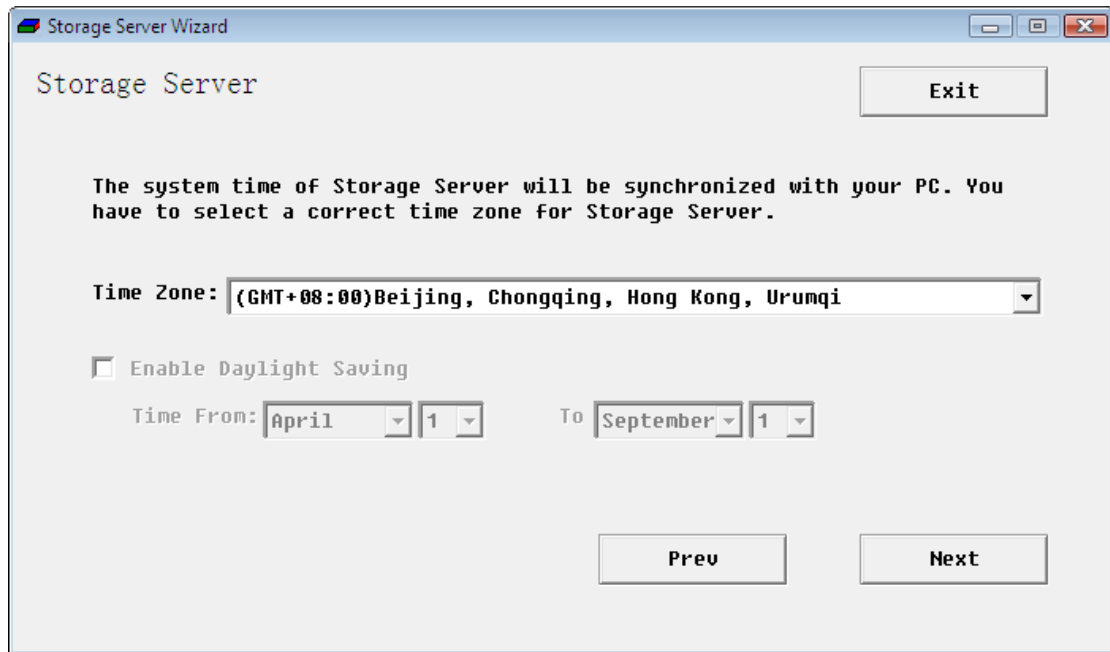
Storage Server Wizard

Storage Server

Exit

The system time of Storage Server will be synchronized with your PC. You have to select a correct time zone for Storage Server.

Time Zone: (GMT+08:00)Beijing, Chongqing, Hong Kong, Urumqi

Enable Daylight Saving

Time From: April 1 To September 1

Prev

Next